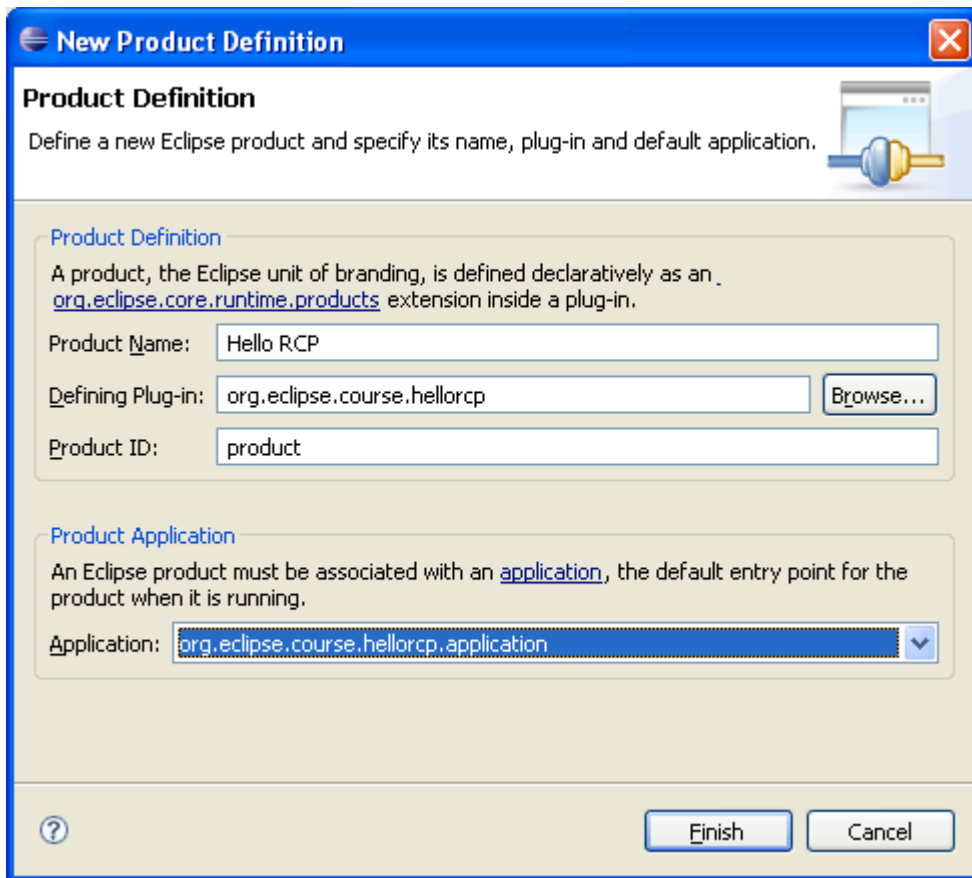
New Product Definition

Product Definition

Define a new Eclipse product and specify its name, plug-in and default application.

Product Definition

A product, the Eclipse unit of branding, is defined declaratively as an org.eclipse.core.runtime.products extension inside a plug-in.

Product Name: Hello RCP

Defining Plug-in: org.eclipse.course.hellorcp Browse...

Product ID: product

Product Application

An Eclipse product must be associated with an application, the default entry point for the product when it is running.

Application: org.eclipse.course.hellorcp.application

Finish Cancel